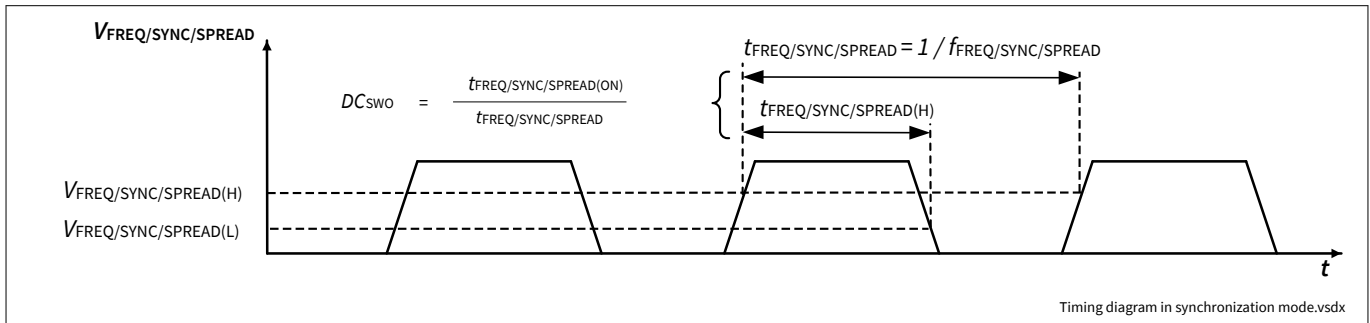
$V_{FREQ/SYNC/SPREAD}$

$t_{FREQ/SYNC/SPREAD} = 1 / f_{FREQ/SYNC/SPREAD}$

$DC_{SWO} = \frac{t_{FREQ/SYNC/SPREAD(ON)}}{t_{FREQ/SYNC/SPREAD}}$

$t_{FREQ/SYNC/SPREAD(H)}$

$V_{FREQ/SYNC/SPREAD(H)}$

$V_{FREQ/SYNC/SPREAD(L)}$

$t$

Timing diagram in synchronization mode.vsdx